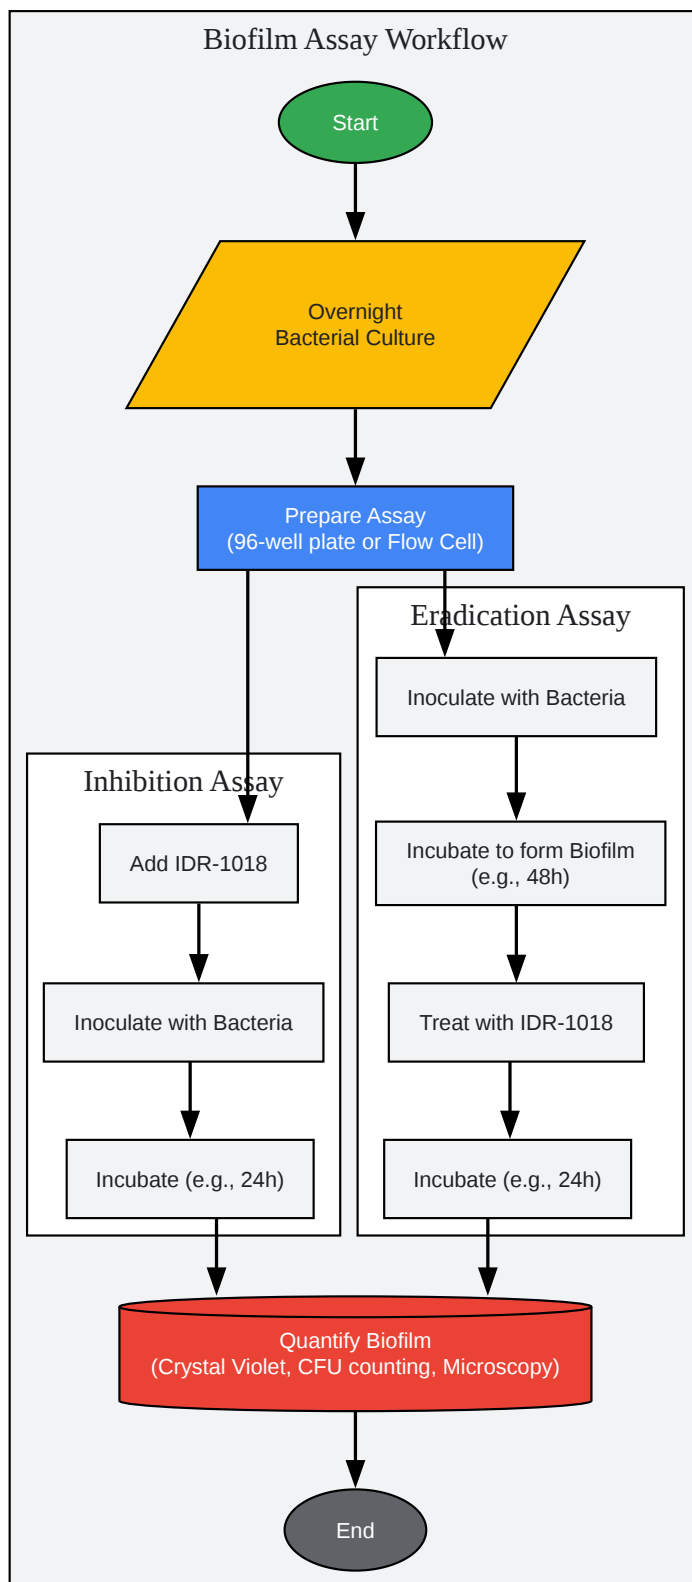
Biofilm Assay Workflow

Start

Overnight Bacterial Culture

Prepare Assay (96-well plate or Flow Cell)

Eradication Assay

Inoculate with Bacteria

Incubate to form Biofilm (e.g., 48h)

Treat with IDR-1018

Incubate (e.g., 24h)

Inhibition Assay

Add IDR-1018

Inoculate with Bacteria

Incubate (e.g., 24h)

Quantify Biofilm (Crystal Violet, CFU counting, Microscopy)

End